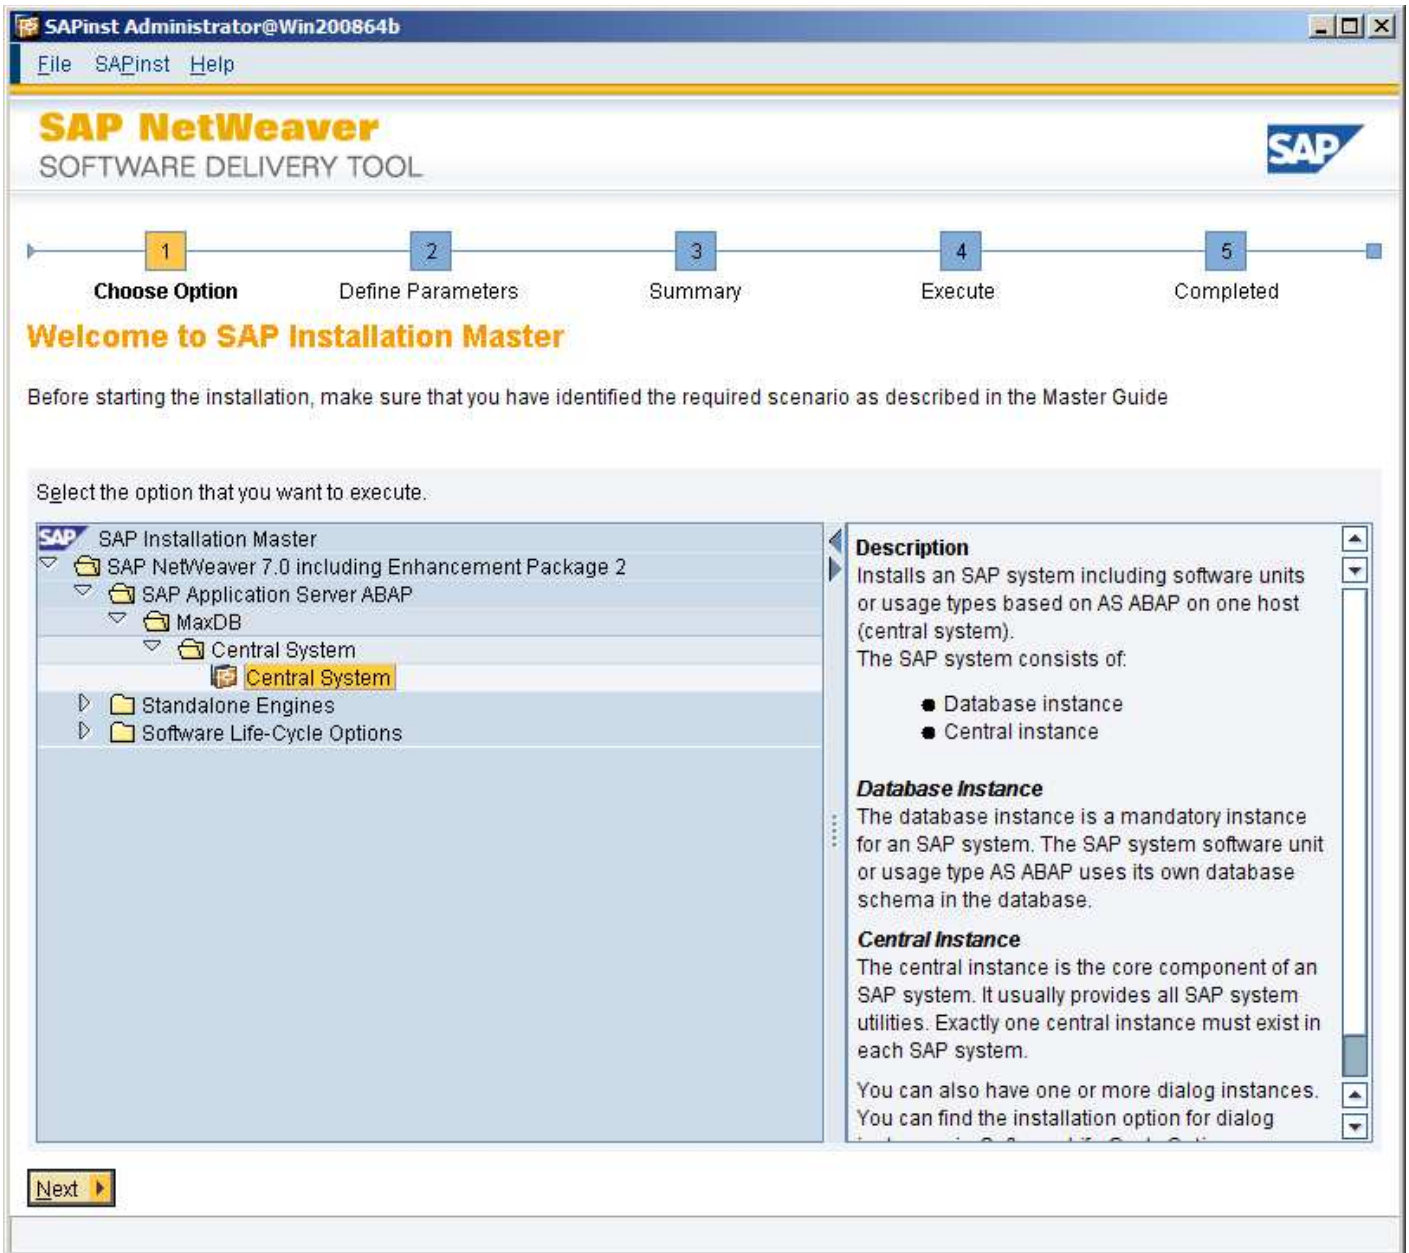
SAPinst Administrator@Win200864b

File SAPinst Help

SAP NetWeaver
SOFTWARE DELIVERY TOOL

SAP

1 Choose Option
2 Define Parameters
3 Summary
4 Execute
5 Completed

Welcome to SAP Installation Master

Before starting the installation, make sure that you have identified the required scenario as described in the Master Guide

Select the option that you want to execute.

SAP Installation Master
SAP NetWeaver 7.0 including Enhancement Package 2
SAP Application Server ABAP
MaxDB
Central System
Central System
Standalone Engines
Software Life-Cycle Options

Description
Installs an SAP system including software units or usage types based on AS ABAP on one host (central system).
The SAP system consists of:

- Database instance
- Central instance

Database Instance
The database instance is a mandatory instance for an SAP system. The SAP system software unit or usage type AS ABAP uses its own database schema in the database.

Central Instance
The central instance is the core component of an SAP system. It usually provides all SAP system utilities. Exactly one central instance must exist in each SAP system.

You can also have one or more dialog instances. You can find the installation option for dialog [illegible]

Next